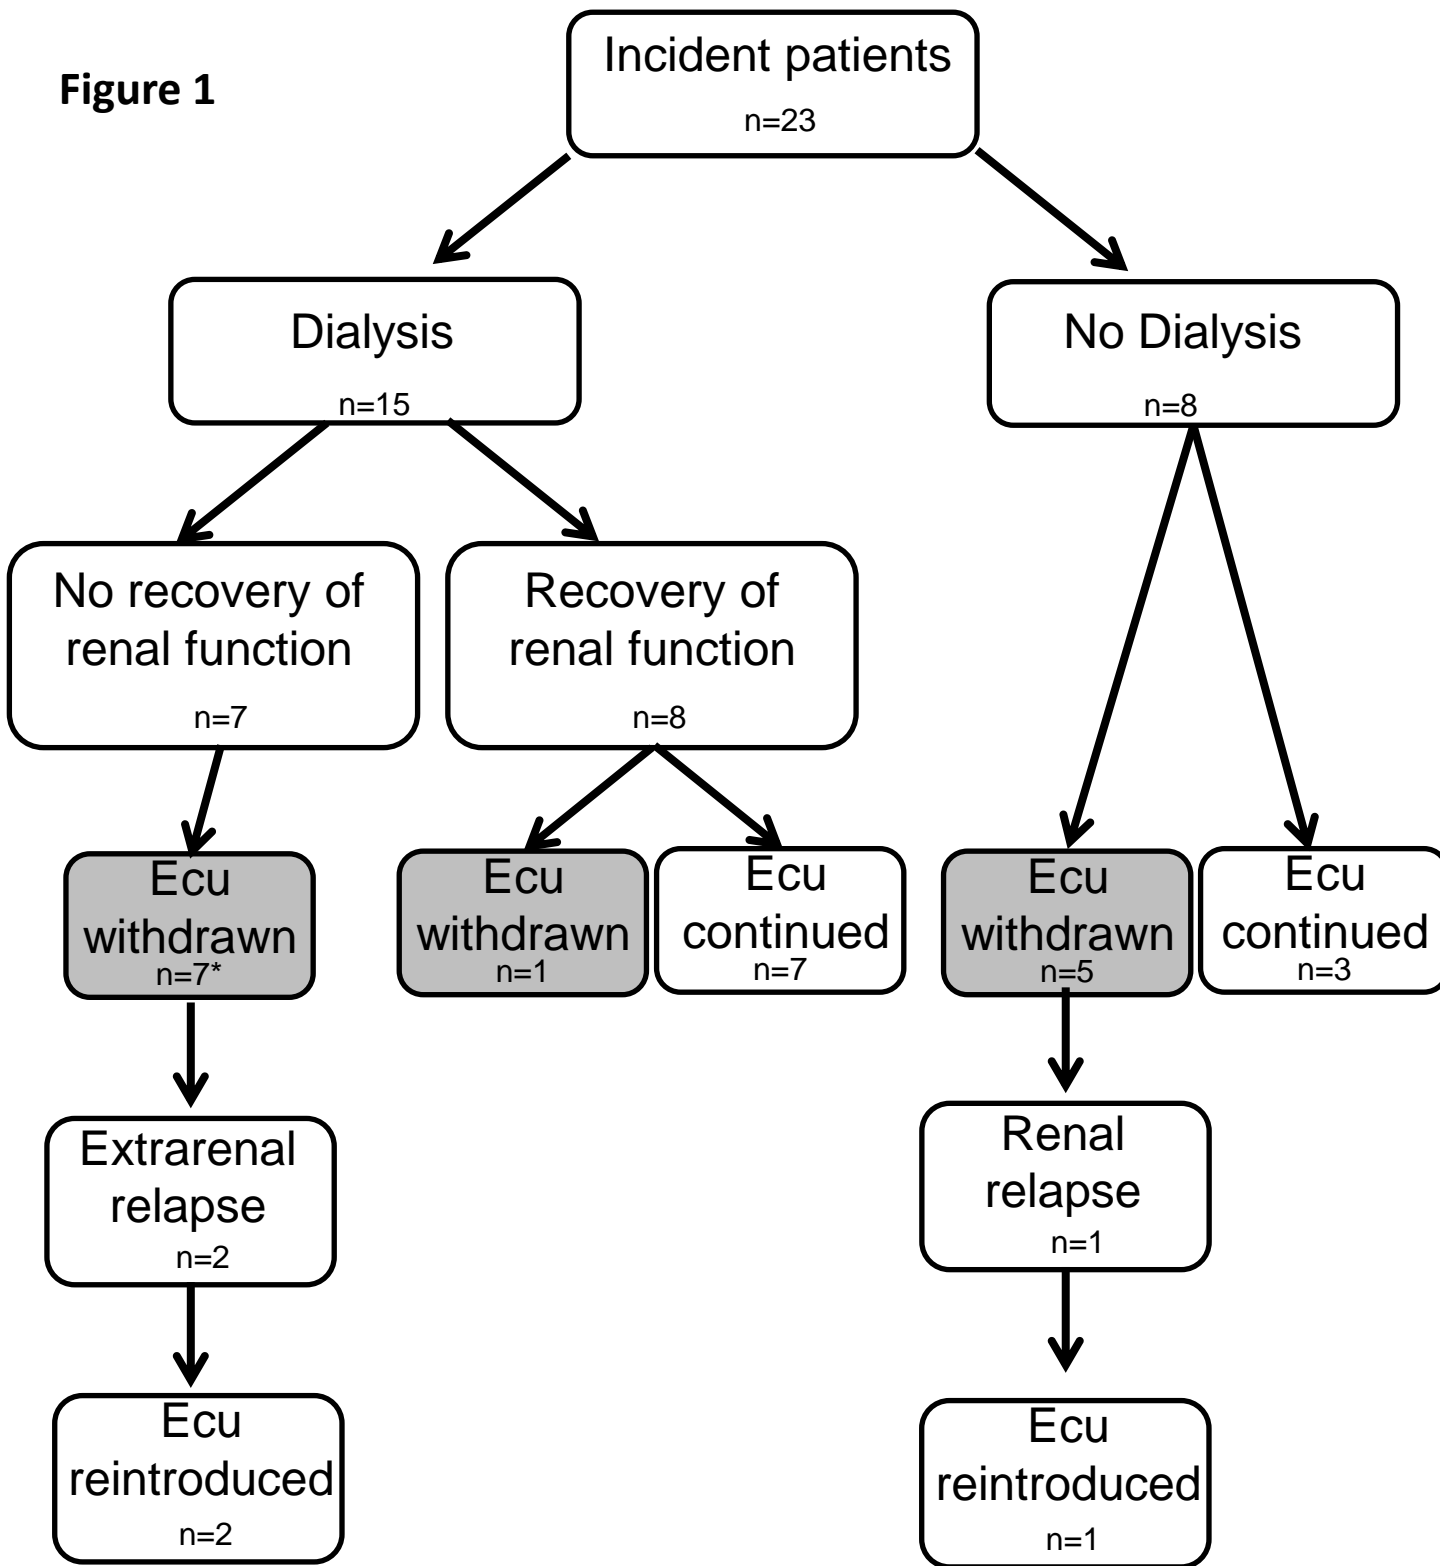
Figure 1

Incident patients
n=23

Dialysis
n=15

No Dialysis
n=8

No recovery of renal function
n=7

Recovery of renal function
n=8

Ecu withdrawn
n=7*

Ecu withdrawn
n=1

Ecu continued
n=7

Ecu withdrawn
n=5

Ecu continued
n=3

Extrarenal relapse
n=2

Renal relapse
n=1

Ecu reintroduced
n=2

Ecu reintroduced
n=1